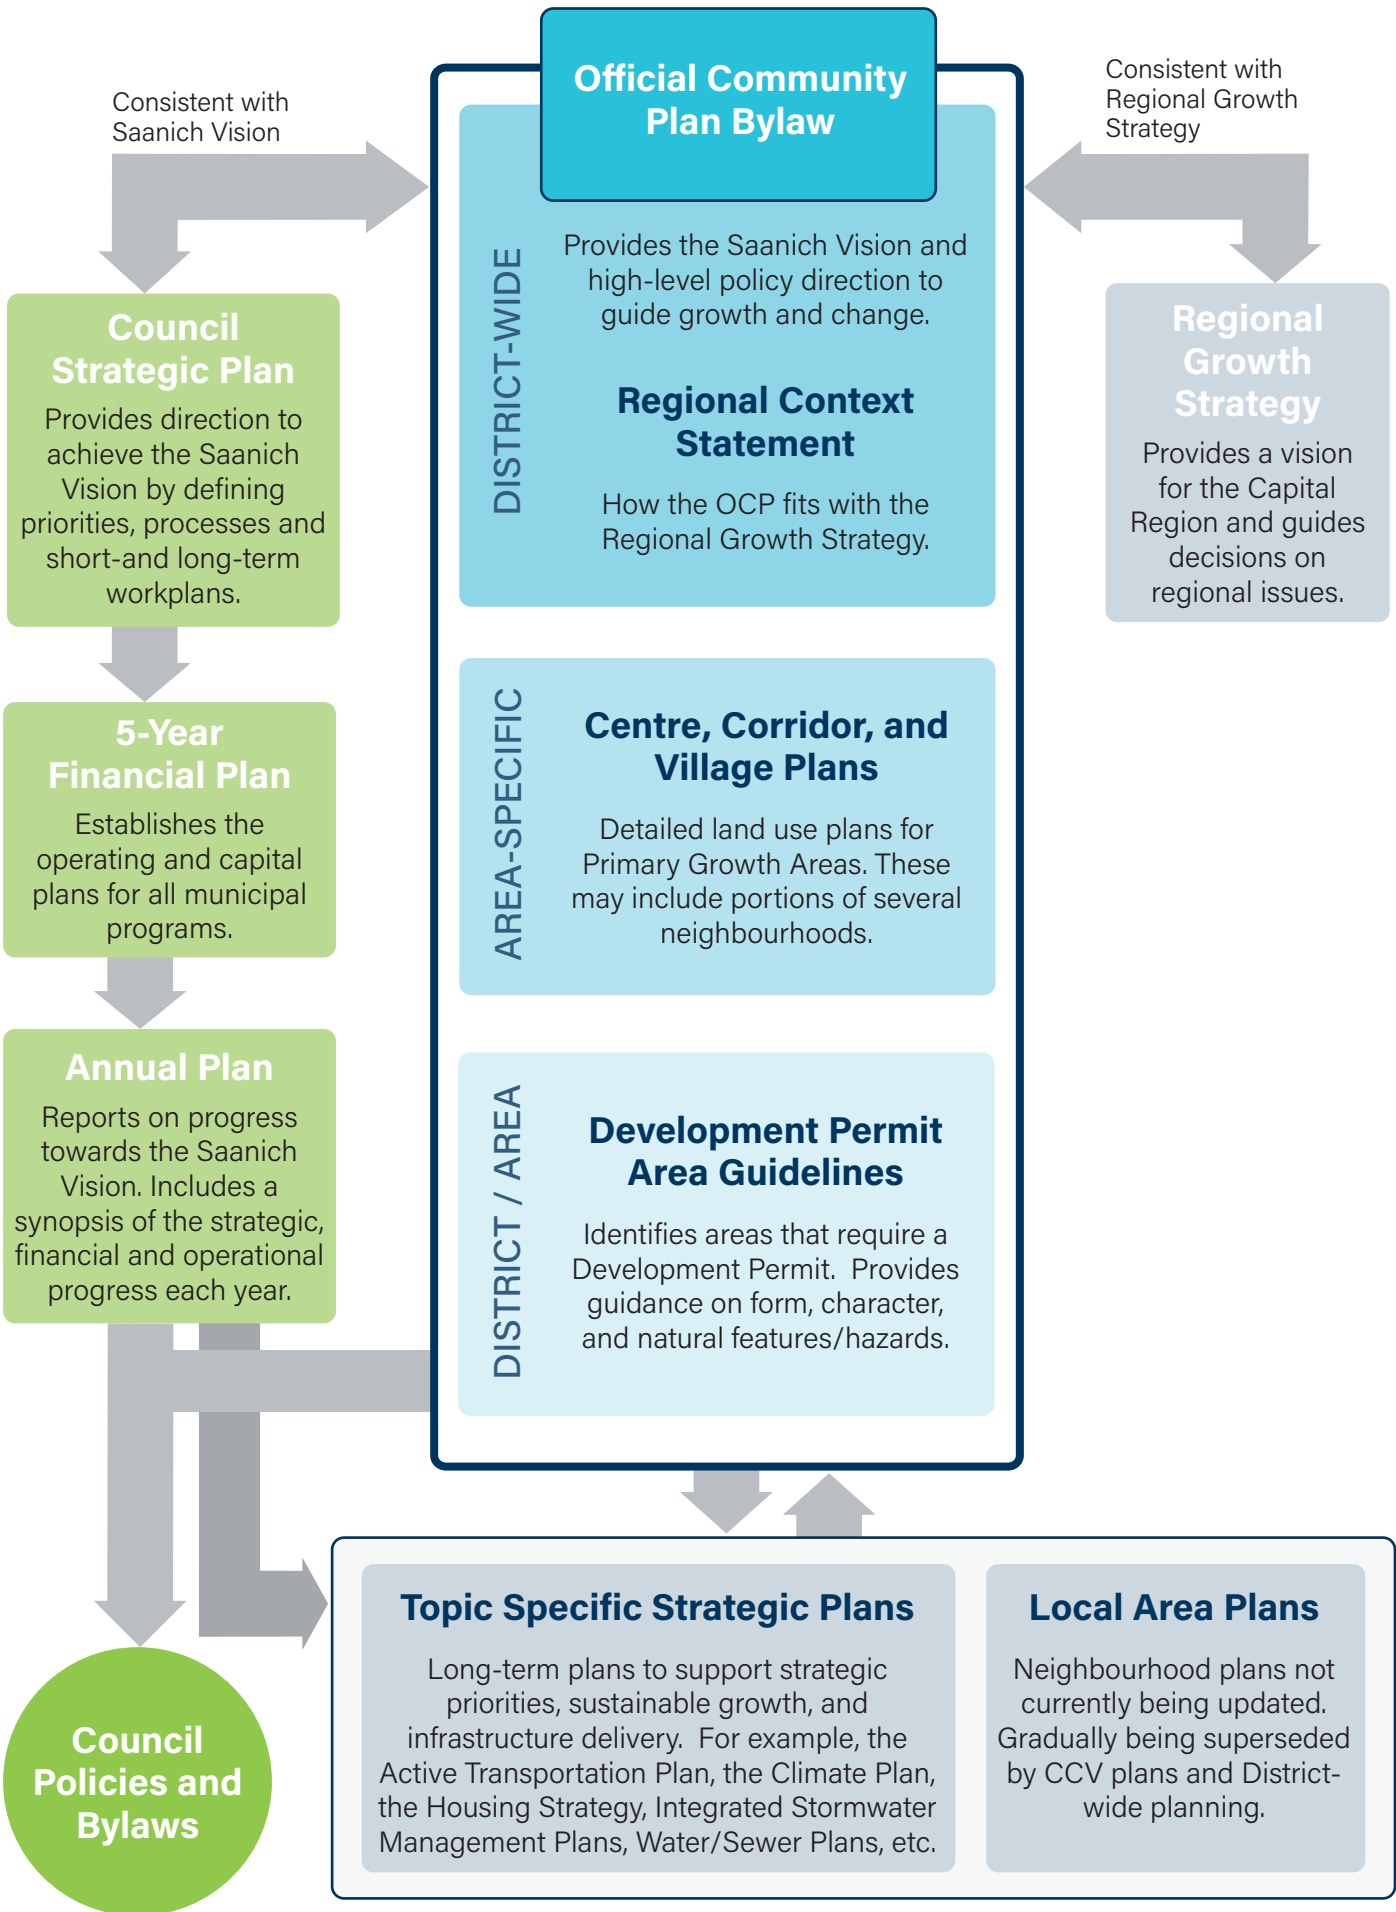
Consistent with Saanich Vision

Official Community Plan Bylaw

Consistent with Regional Growth Strategy

Council Strategic Plan

Provides direction to achieve the Saanich Vision by defining priorities, processes and short-and long-term workplans.

DISTRICT-WIDE

Provides the Saanich Vision and high-level policy direction to guide growth and change.

Regional Context Statement

How the OCP fits with the Regional Growth Strategy.

Regional Growth Strategy

Provides a vision for the Capital Region and guides decisions on regional issues.

5-Year Financial Plan

Establishes the operating and capital plans for all municipal programs.

AREA-SPECIFIC

Centre, Corridor, and Village Plans

Detailed land use plans for Primary Growth Areas. These may include portions of several neighbourhoods.

Annual Plan

Reports on progress towards the Saanich Vision. Includes a synopsis of the strategic, financial and operational progress each year.

DISTRICT / AREA

Development Permit Area Guidelines

Identifies areas that require a Development Permit. Provides guidance on form, character, and natural features/hazards.

Council Policies and Bylaws

Topic Specific Strategic Plans

Long-term plans to support strategic priorities, sustainable growth, and infrastructure delivery. For example, the Active Transportation Plan, the Climate Plan, the Housing Strategy, Integrated Stormwater Management Plans, Water/Sewer Plans, etc.

Local Area Plans

Neighbourhood plans not currently being updated. Gradually being superseded by CCV plans and District-wide planning.